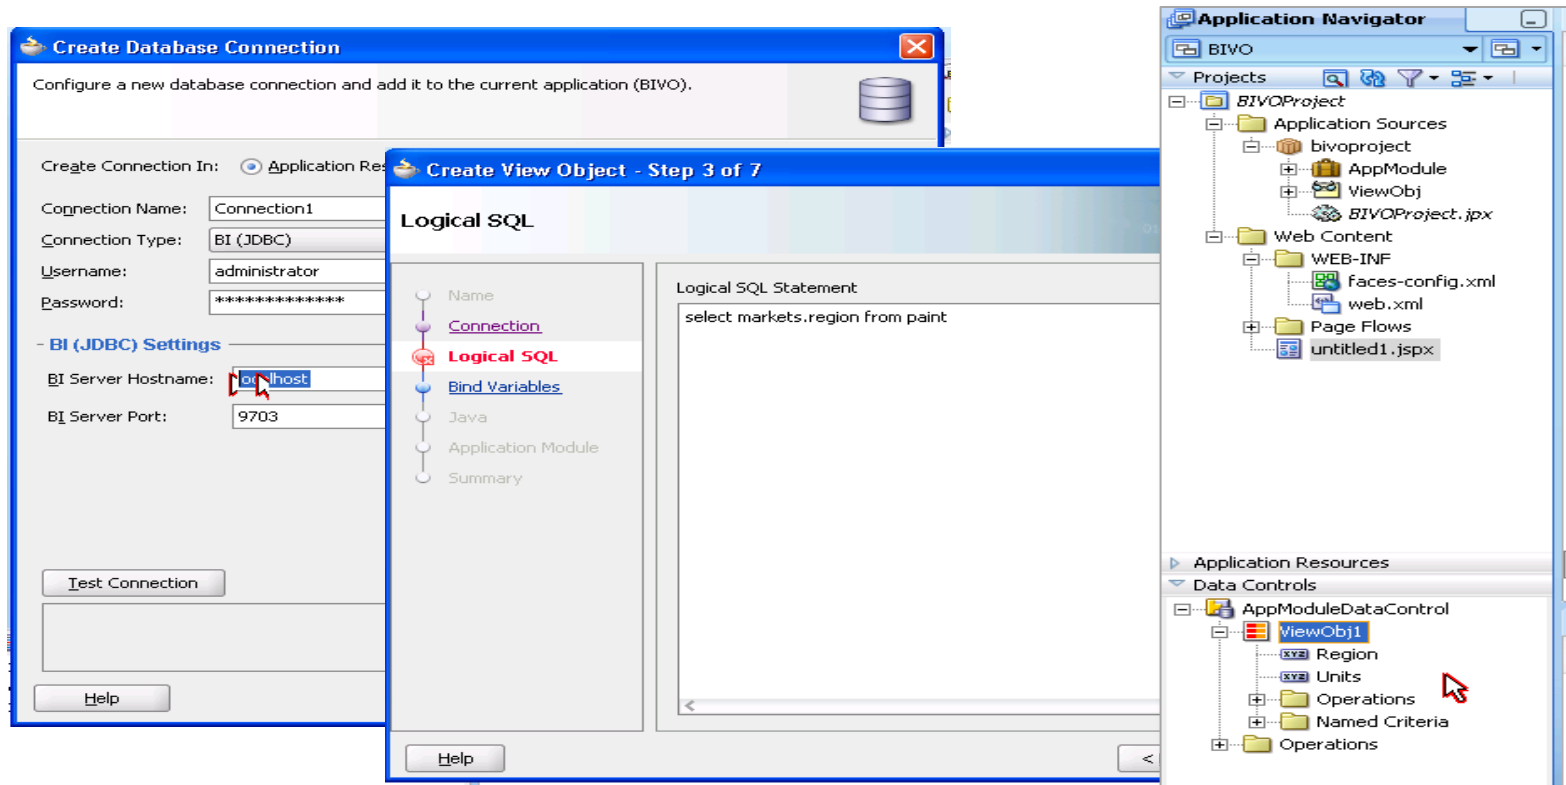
Create Database Connection

Configure a new database connection and add it to the current application (BIVO).

Create Connection In: Application Res

Connection Name: Connection1

Connection Type: BI (JDBC)

Username: administrator

Password: **************

BI (JDBC) Settings

BI Server Hostname: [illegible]lhost

BI Server Port: 9703

Test Connection

Help

Create View Object - Step 3 of 7

Logical SQL

Name

Connection

Logical SQL

Bind Variables

Java

Application Module

Summary

Logical SQL Statement

select markets.region from paint

Help

<

Application Navigator

BIVO

Projects

BIVOProject

Application Sources

bivoproject

AppModule

ViewObj

BIVOProject.jpx

Web Content

WEB-INF

faces-config.xml

web.xml

Page Flows

untitled1.jspx

Application Resources

Data Controls

AppModuleDataControl

ViewObj1

Region

Units

Operations

Named Criteria

Operations